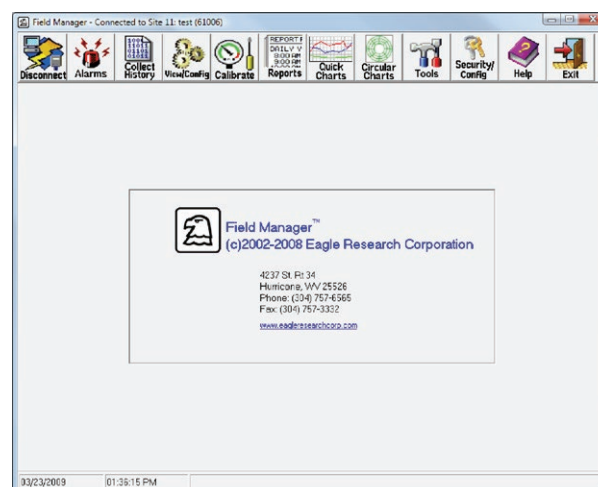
Field Manager - Connected to Site 11: test (61006)

Disconnect Alarms Collect History View/Config Calibrate Reports Quick Charts Circular Charts Tools Security/ Config Help Exit

REPORT DAILY 8:00 AM 9:00 AM

Field Manager™
(c)2002-2008 Eagle Research Corporation

4237 St. Rt 34
Hurricane, WV 25526
Phone: (304) 757-6565
Fax: (304) 757-3332

www.eagleresearchcorp.com

03/23/2009 01:36:15 PM